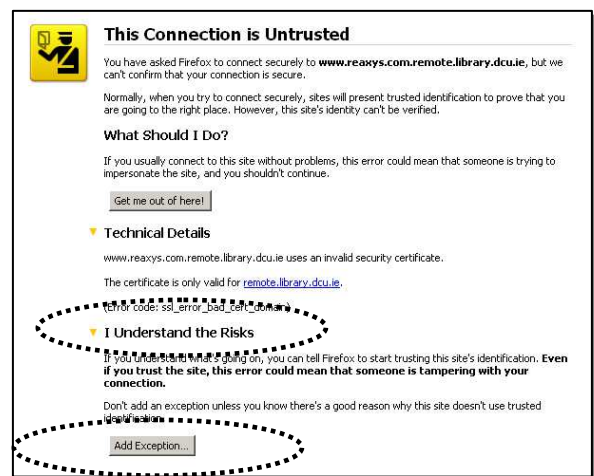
This Connection is Untrusted

You have asked Firefox to connect securely to **www.reaxys.com.remote.library.dcu.ie**, but we can't confirm that your connection is secure.

Normally, when you try to connect securely, sites will present trusted identification to prove that you are going to the right place. However, this site's identity can't be verified.

What Should I Do?

If you usually connect to this site without problems, this error could mean that someone is trying to impersonate the site, and you shouldn't continue.

Get me out of here!

Technical Details

www.reaxys.com.remote.library.dcu.ie uses an invalid security certificate.

The certificate is only valid for remote.library.dcu.ie.

(Error code: ssl_error_bad_cert_domain)

I Understand the Risks

If you understand what's going on, you can tell Firefox to start trusting this site's identification. **Even if you trust the site, this error could mean that someone is tampering with your connection.**

Don't add an exception unless you know there's a good reason why this site doesn't use trusted identification.

Add Exception...